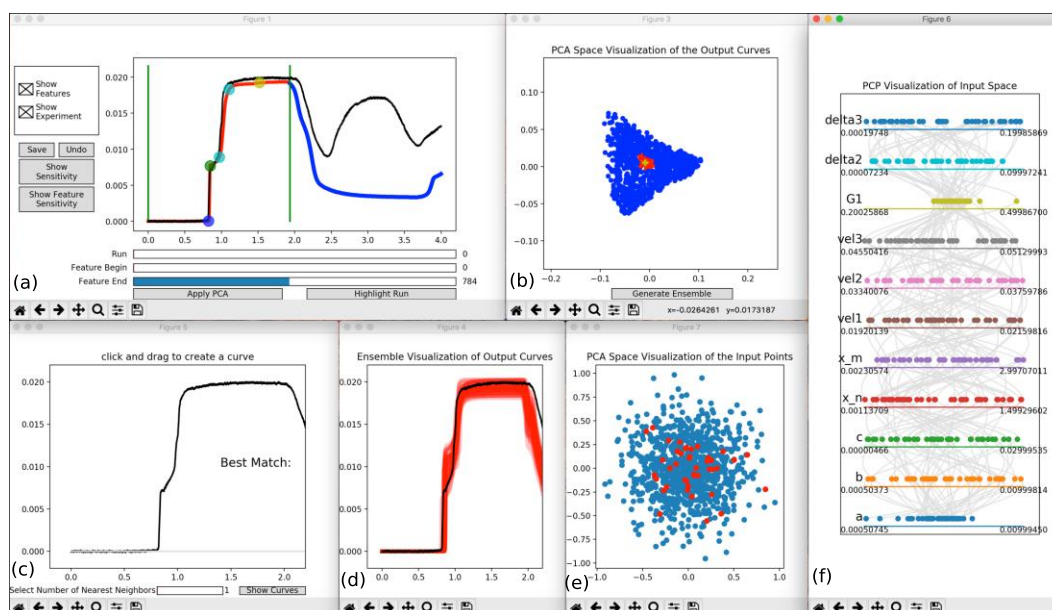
Figure 1

Show Features
Show Experiment

Save
Undo
Show Sensitivity
Show Feature Sensitivity

0.020
0.015
0.010
0.005
0.000
0.0 0.5 1.0 1.5 2.0 2.5 3.0 3.5 4.0

Run 0
Feature Begin 0
Feature End 784

Apply PCA
Highlight Run

(a)

Figure 3

PCA Space Visualization of the Output Curves

0.10
0.05
0.00
−0.05
−0.10
−0.2 −0.1 0.0 0.1 0.2

Generate Ensemble

x=-0.0264261 y=0.0173187

(b)

Figure 6

PCP Visualization of Input Space

delta3
0.00019748 0.19985869
delta2
0.00007234 0.09997241
G1
0.20025868 0.49986700
vel3
0.04550416 0.05129993
vel2
0.03340076 0.03759786
vel1
0.01920139 0.02159816
x_m
0.00230574 2.99707011
x_n
0.00113709 1.49929602
c
0.00000466 0.02999535
b
0.00050373 0.00999814
a
0.00050745 0.00999450

(f)

Figure 5

click and drag to create a curve

0.020
0.015
0.010
0.005
0.000
0.0 0.5 1.0 1.5 2.0

Best Match:

Select Number of Nearest Neighbors 1
Show Curves

(c)

Figure 4

Ensemble Visualization of Output Curves

0.020
0.015
0.010
0.005
0.000
0.0 0.5 1.0 1.5 2.0

(d)

Figure 7

PCA Space Visualization of the Input Points

1.00
0.75
0.50
0.25
0.00
−0.25
−0.50
−0.75
−1.00
−1.0 −0.5 0.0 0.5 1.0

(e)